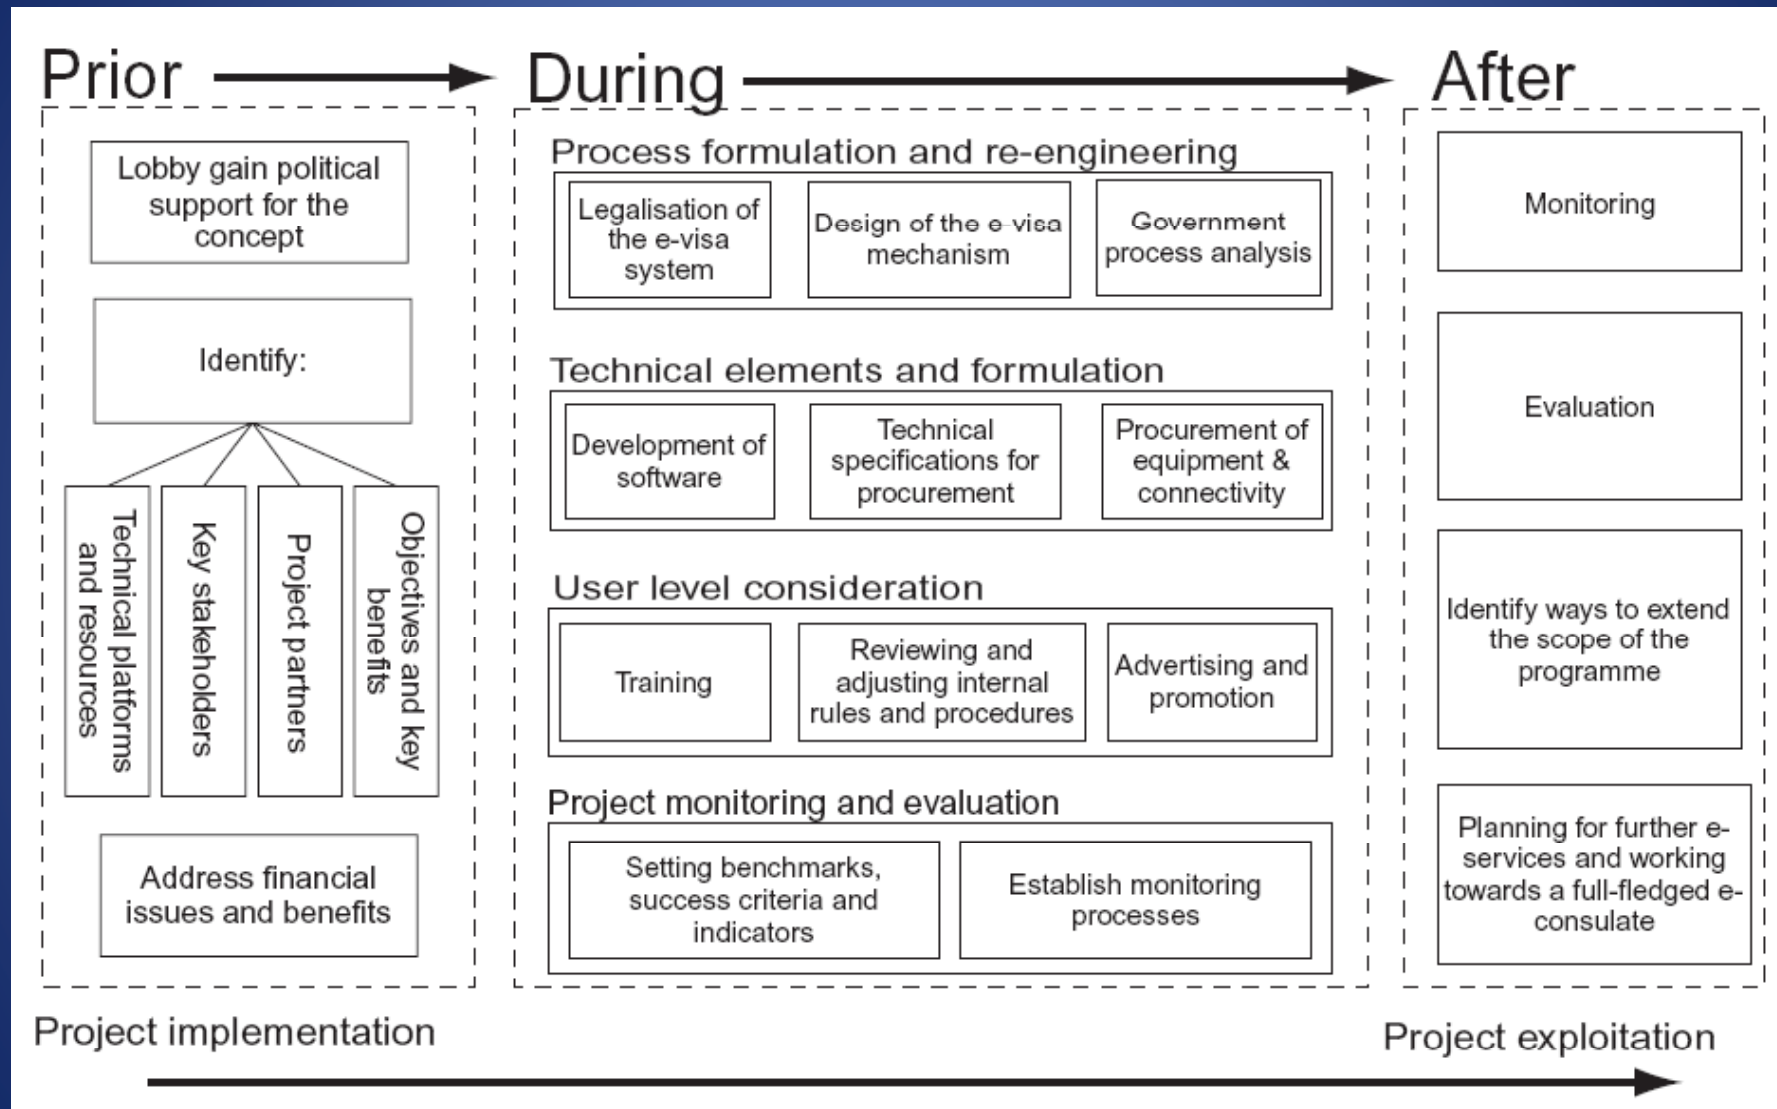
Prior

Lobby gain political support for the concept

Identify:

Technical platforms and resources

Key stakeholders

Project partners

Objectives and key benefits

Address financial issues and benefits

During

Process formulation and re-engineering

Legalisation of the e-visa system

Design of the e-visa mechanism

Government process analysis

Technical elements and formulation

Development of software

Technical specifications for procurement

Procurement of equipment & connectivity

User level consideration

Training

Reviewing and adjusting internal rules and procedures

Advertising and promotion

Project monitoring and evaluation

Setting benchmarks, success criteria and indicators

Establish monitoring processes

After

Monitoring

Evaluation

Identify ways to extend the scope of the programme

Planning for further e-services and working towards a full-fledged e-consulate

Project implementation

Project exploitation